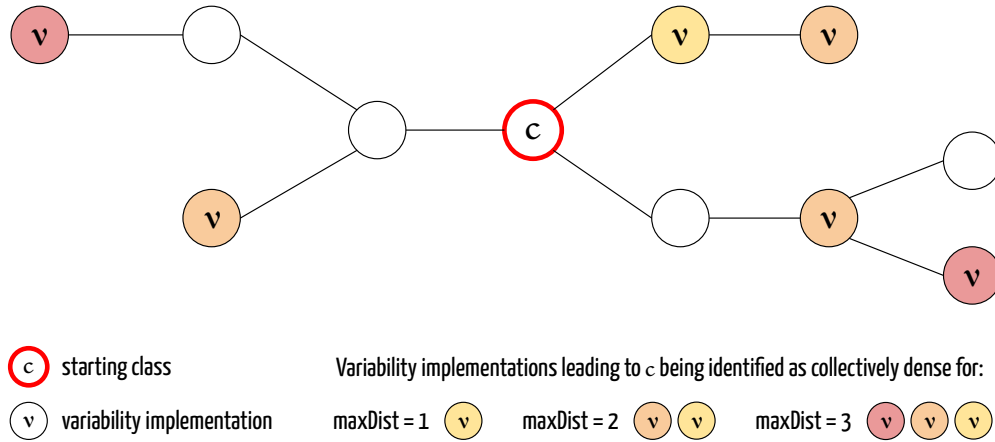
v

v

v

c

v

v

v

c starting class

v variability implementation

Variability implementations leading to c being identified as collectively dense for:

maxDist = 1 v

maxDist = 2 v v

maxDist = 3 v v v